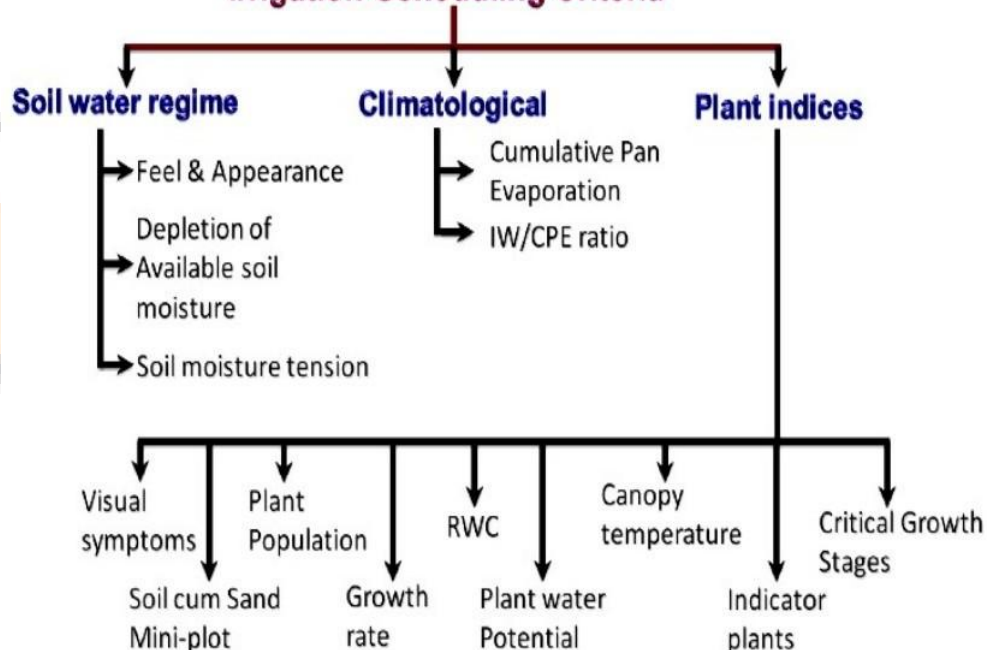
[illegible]

Soil water regime

Feel & Appearance

Depletion of Available soil moisture

Soil moisture tension

Climatological

Cumulative Pan Evaporation

IW/CPE ratio

Plant indices

Visual symptoms

Soil cum Sand Mini-plot

Plant Population

Growth rate

RWC

Plant water Potential

Canopy temperature

Indicator plants

Critical Growth Stages